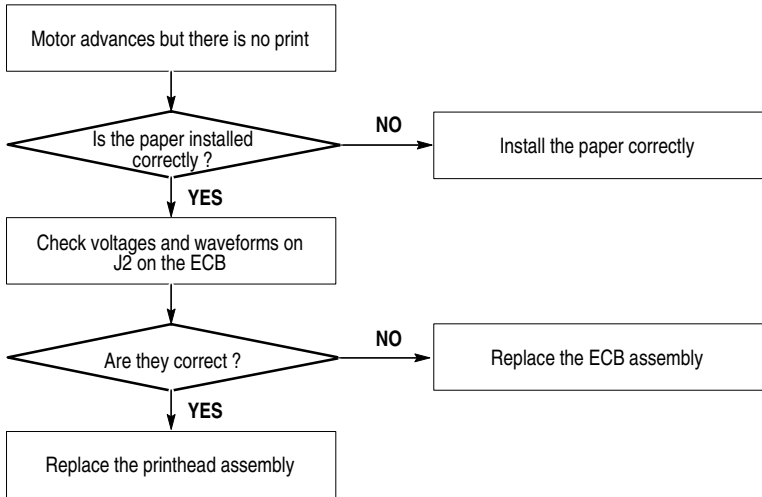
Motor advances but there is no print

Is the paper installed correctly ?

NO

Install the paper correctly

YES

Check voltages and waveforms on J2 on the ECB

Are they correct ?

NO

Replace the ECB assembly

YES

Replace the printhead assembly